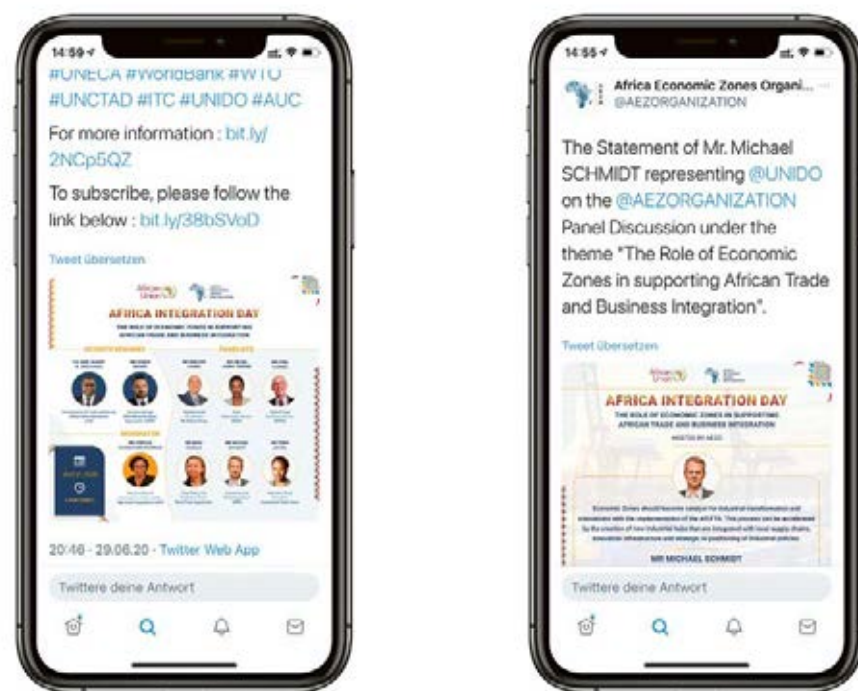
14:59
#UNECA #WorldBank #WTO #UNCTAD #ITC #UNIDO #AUC

For more information : bit.ly/2NCp5QZ

To subscribe, please follow the link below : bit.ly/38bSVoD

Tweet übersetzen

AFRICA INTEGRATION DAY

THE ROLE OF ECONOMIC ZONES IN SUPPORTING AFRICAN TRADE AND BUSINESS INTEGRATION

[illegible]

20:46 · 29.06.20 · Twitter Web App

Twittere deine Antwort

14:55
Africa Economic Zones Organi...
@AEZORGANIZATION

The Statement of Mr. Michael SCHMIDT representing @UNIDO on the @AEZORGANIZATION Panel Discussion under the theme "The Role of Economic Zones in supporting African Trade and Business Integration".

Tweet übersetzen

AFRICA INTEGRATION DAY

THE ROLE OF ECONOMIC ZONES IN SUPPORTING AFRICAN TRADE AND BUSINESS INTEGRATION

HOSTED BY AEZO

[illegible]

MR MICHAEL SCHMIDT

Twittere deine Antwort